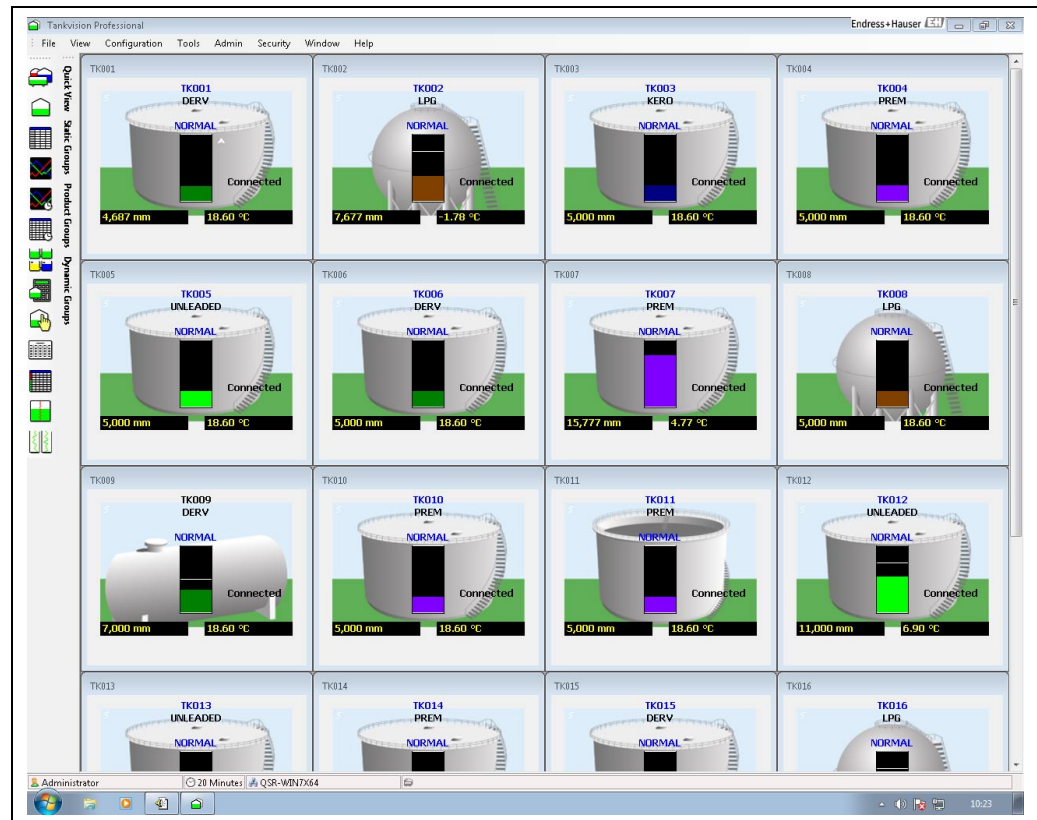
Tankvision Professional
Endress+Hauser

File View Configuration Tools Admin Security Window Help

Quick View
Static Groups
Product Groups
Dynamic Groups

TK001
TK001
DERV
NORMAL
Connected
4,687 mm
18.60 °C

TK002
TK002
LPG
NORMAL
Connected
7,677 mm
-1.78 °C

TK003
TK003
KERO
NORMAL
Connected
5,000 mm
18.60 °C

TK004
TK004
PREM
NORMAL
Connected
5,000 mm
18.60 °C

TK005
TK005
UNLEADED
NORMAL
Connected
5,000 mm
18.60 °C

TK006
TK006
DERV
NORMAL
Connected
5,000 mm
18.60 °C

TK007
TK007
PREM
NORMAL
Connected
15,777 mm
4.77 °C

TK008
TK008
LPG
NORMAL
Connected
5,000 mm
18.60 °C

TK009
TK009
DERV
NORMAL
Connected
7,000 mm
18.60 °C

TK010
TK010
PREM
NORMAL
Connected
5,000 mm
18.60 °C

TK011
TK011
PREM
NORMAL
Connected
5,000 mm
18.60 °C

TK012
TK012
UNLEADED
NORMAL
Connected
11,000 mm
6.90 °C

TK013
TK013
UNLEADED
NORMAL

TK014
TK014
PREM
NORMAL

TK015
TK015
DERV
NORMAL

TK016
TK016
LPG
NORMAL

Administrator
20 Minutes
QSR-WIN7X64

10:23